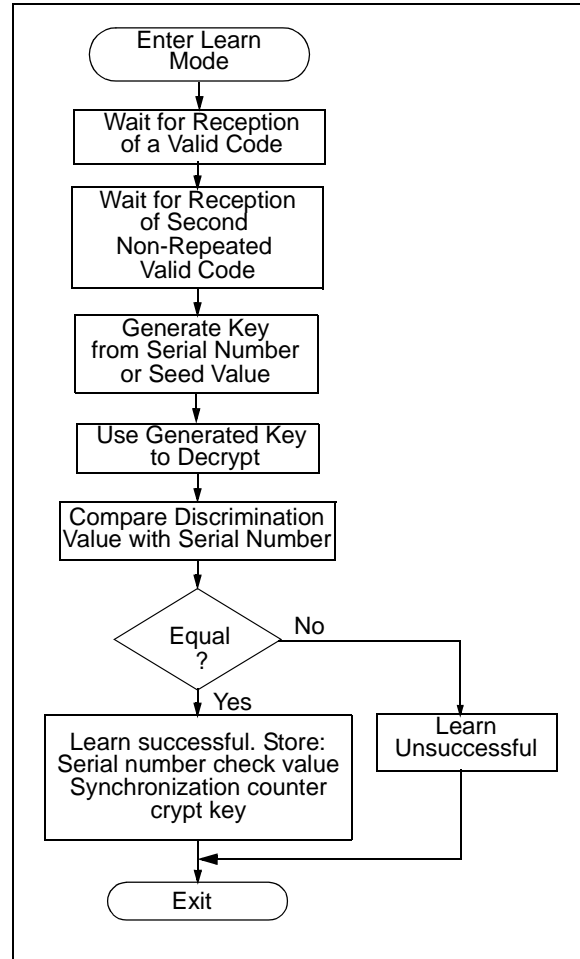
Enter Learn Mode

Wait for Reception of a Valid Code

Wait for Reception of Second Non-Repeated Valid Code

Generate Key from Serial Number or Seed Value

Use Generated Key to Decrypt

Compare Discrimination Value with Serial Number

Equal ?

No

Yes

Learn successful. Store: Serial number check value Synchronization counter crypt key

Learn Unsuccessful

Exit